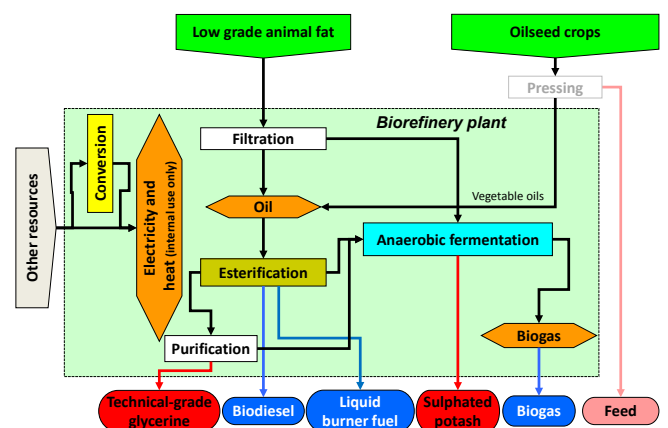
Low grade animal fat

Oilseed crops

Pressing

Biorefinery plant

Other resources

Conversion

Electricity and heat (internal use only)

Filtration

Vegetable oils

Oil

Anaerobic fermentation

Esterification

Biogas

Purification

Technical-grade glycerine

Biodiesel

Liquid burner fuel

Sulphated potash

Biogas

Feed